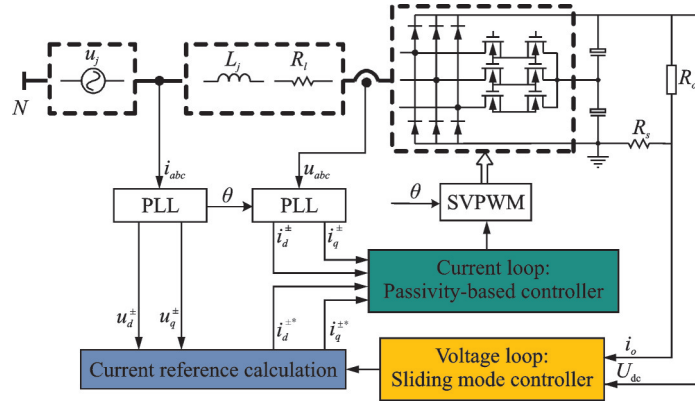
$u_j$

$L_j$

$R_l$

$R_o$

$N$

$R_s$

$i_{abc}$

$u_{abc}$

PLL

$\theta$

PLL

$\theta$

SVPWM

$i_d^{\pm}$

$i_q^{\pm}$

Current loop:
Passivity-based controller

$u_d^{\pm}$

$u_q^{\pm}$

$i_d^{\pm *}$

$i_q^{\pm *}$

$i_o$

$U_{dc}$

Current reference calculation

Voltage loop:
Sliding mode controller